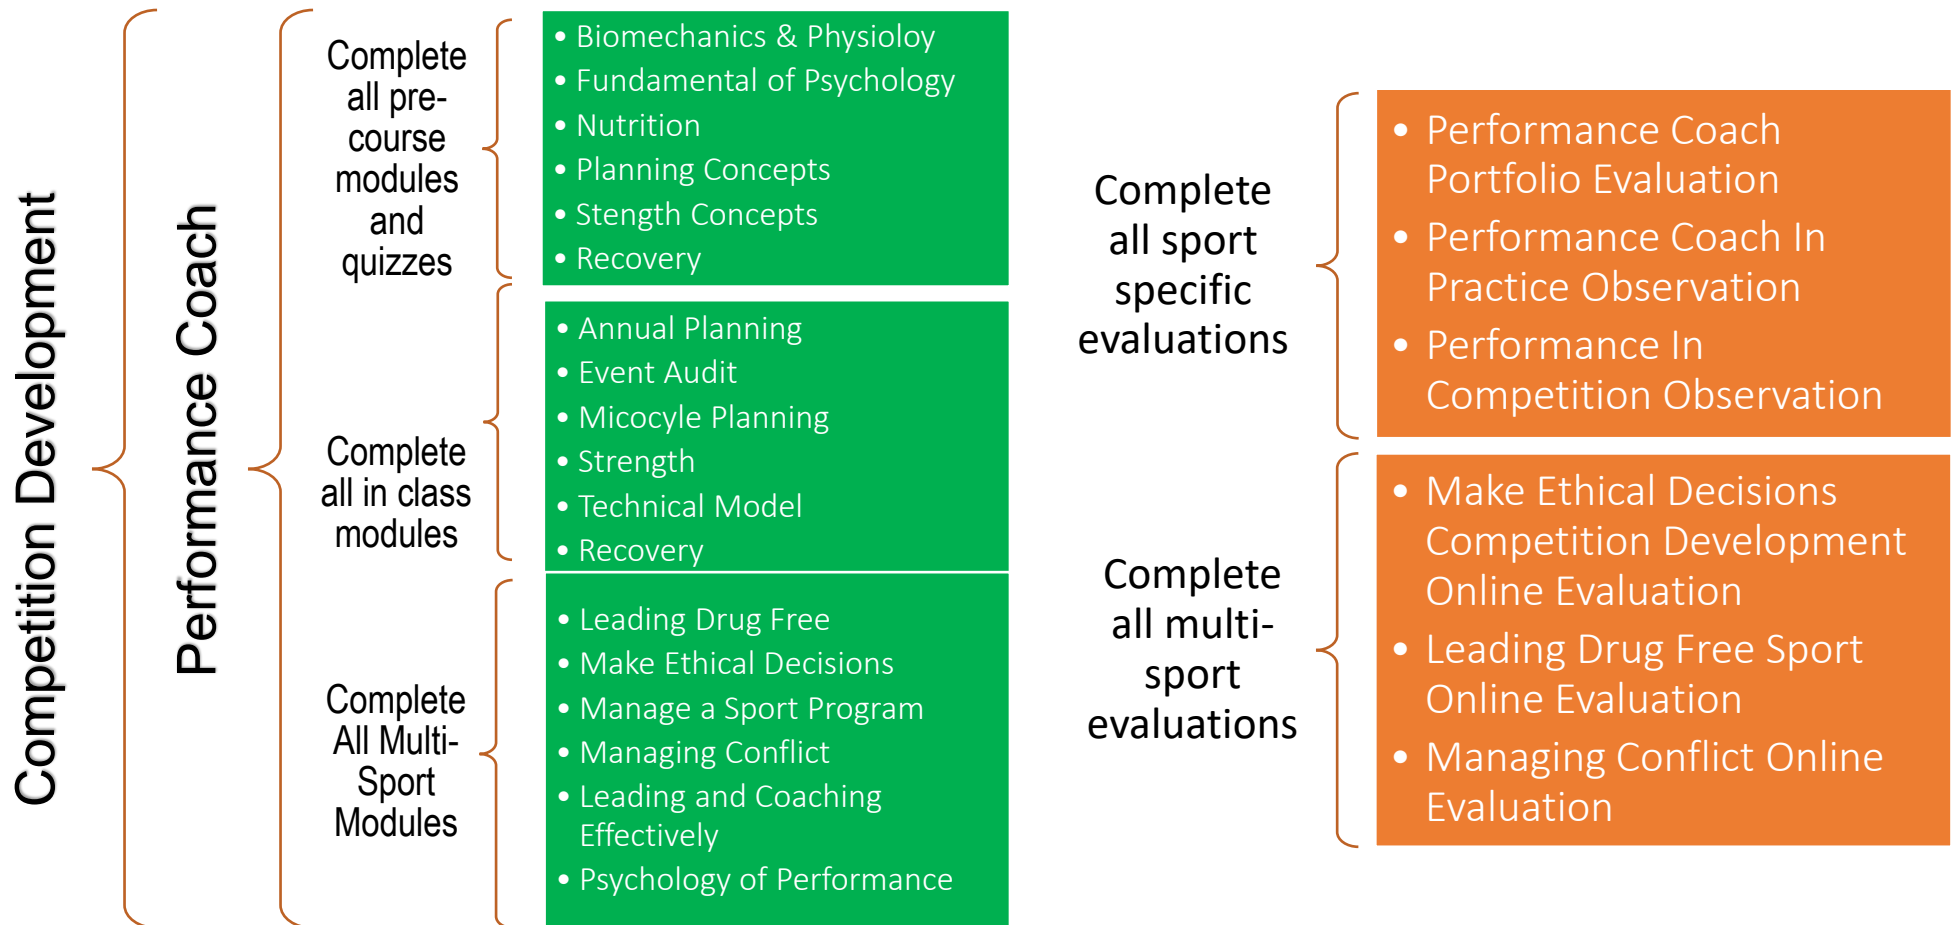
Competition Development

Performance Coach

Complete all pre-course modules and quizzes

- Biomechanics & Physioloy
- Fundamental of Psychology
- Nutrition
- Planning Concepts
- Stength Concepts
- Recovery

Complete all in class modules

- Annual Planning
- Event Audit
- Micocyle Planning
- Strength
- Technical Model
- Recovery

Complete All Multi-Sport Modules

- Leading Drug Free
- Make Ethical Decisions
- Manage a Sport Program
- Managing Conflict
- Leading and Coaching Effectively
- Psychology of Performance

Complete all sport specific evaluations

- Performance Coach Portfolio Evaluation
- Performance Coach In Practice Observation
- Performance In Competition Observation

Complete all multi-sport evaluations

- Make Ethical Decisions Competition Development Online Evaluation
- Leading Drug Free Sport Online Evaluation
- Managing Conflict Online Evaluation